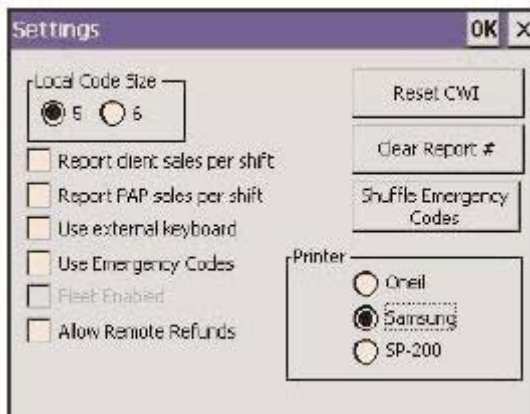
Settings OK ×

Local Code Size
5 6

Report client sales per shift

Report PAP sales per shift

Use external keyboard

Use Emergency Codes

Fleet Enabled

Allow Remote Refunds

Reset CWI

Clear Report #

Shuffle Emergency Codes

Printer
Oneil
Samsung
SP-200